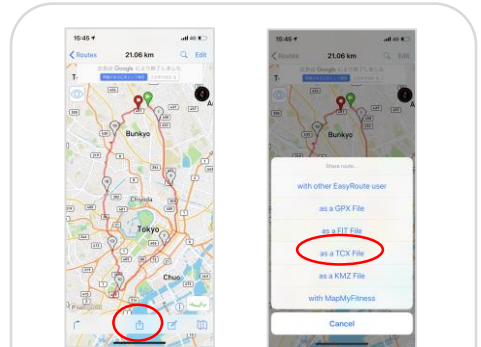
15:46
Routes
21.06 km
Edit
Google
Bunkyo
Chiyoda
Tokyo
Chuo

15:46
Routes
21.06 km
Edit
Google
Bunkyo
Share route...
with other EasyRoute user
as a GPX File
as a FIT File
as a TCX File
as a KMZ File
with MapMyFitness
Cancel